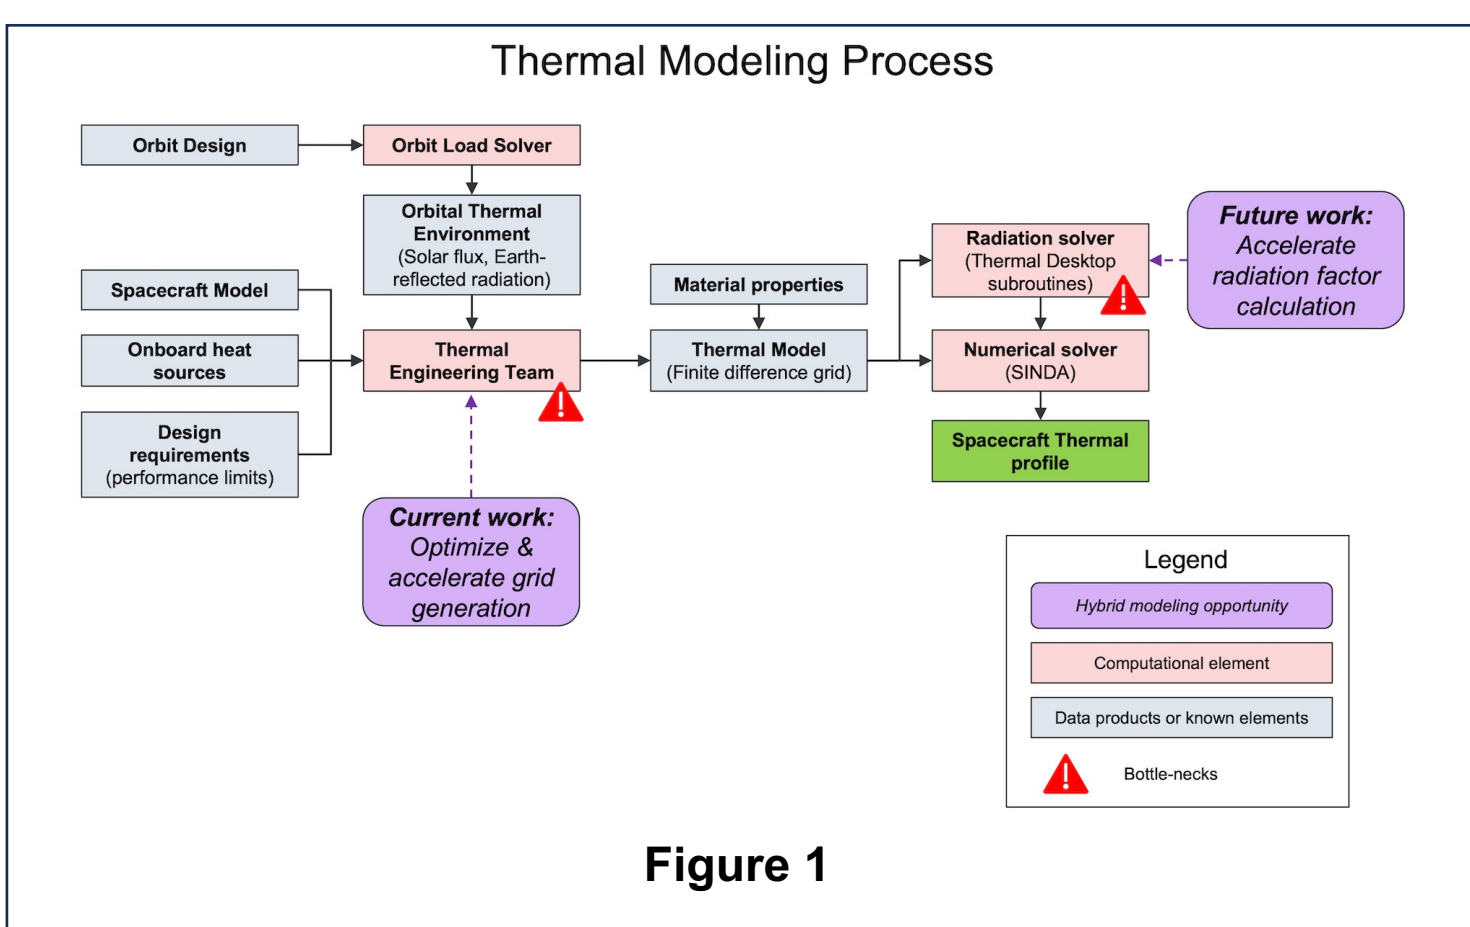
Thermal Modeling Process

Orbit Design

Orbit Load Solver

Orbital Thermal Environment (Solar flux, Earth-reflected radiation)

Spacecraft Model

Onboard heat sources

Design requirements (performance limits)

Thermal Engineering Team

Material properties

Thermal Model (Finite difference grid)

Radiation solver (Thermal Desktop subroutines)

Future work: Accelerate radiation factor calculation

Numerical solver (SINDA)

Spacecraft Thermal profile

Current work: Optimize & accelerate grid generation

Legend

Hybrid modeling opportunity

Computational element

Data products or known elements

Bottle-necks

Figure 1